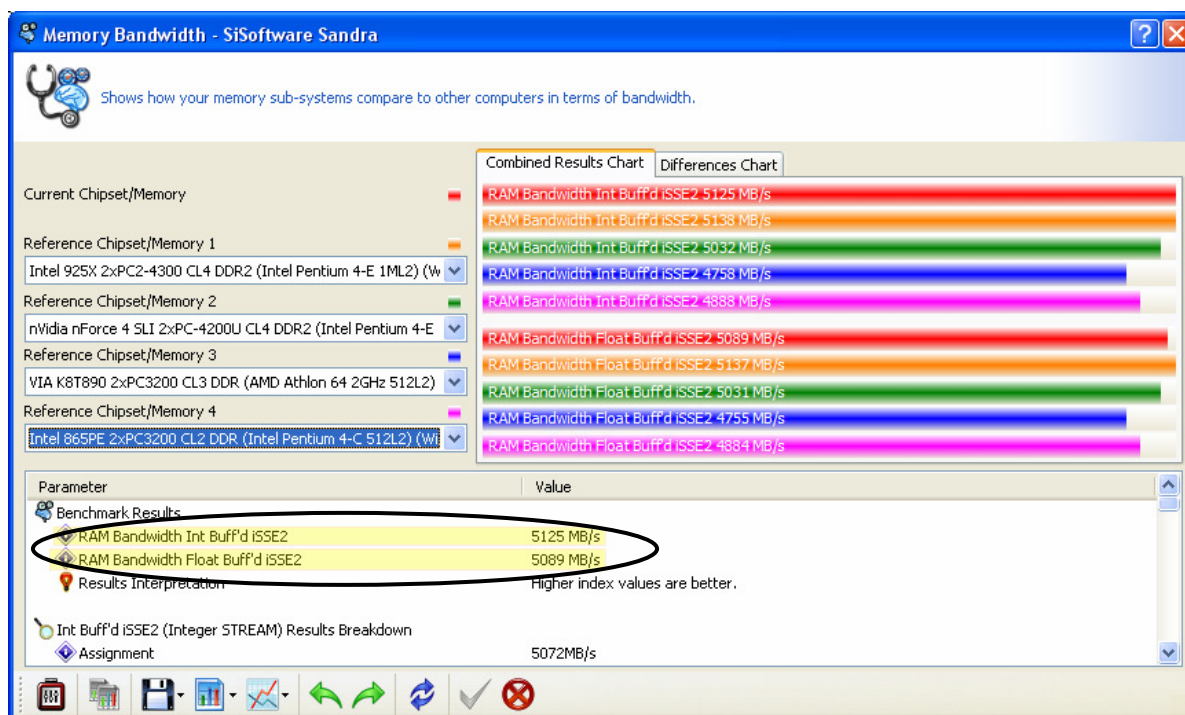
Memory Bandwidth - SiSoftware Sandra

Shows how your memory sub-systems compare to other computers in terms of bandwidth.

Combined Results Chart | Differences Chart

Current Chipset/Memory

Reference Chipset/Memory 1
Intel 925X 2xPC2-4300 CL4 DDR2 (Intel Pentium 4-E 1ML2) (W

Reference Chipset/Memory 2
nVidia nForce 4 SLI 2xPC-4200U CL4 DDR2 (Intel Pentium 4-E

Reference Chipset/Memory 3
VIA K8T890 2xPC3200 CL3 DDR (AMD Athlon 64 2GHz 512L2)

Reference Chipset/Memory 4
Intel 865PE 2xPC3200 CL2 DDR (Intel Pentium 4-C 512L2) (Wi

RAM Bandwidth Int Buff'd iSSE2 5125 MB/s
RAM Bandwidth Int Buff'd iSSE2 5138 MB/s
RAM Bandwidth Int Buff'd iSSE2 5032 MB/s
RAM Bandwidth Int Buff'd iSSE2 4758 MB/s
RAM Bandwidth Int Buff'd iSSE2 4888 MB/s
RAM Bandwidth Float Buff'd iSSE2 5089 MB/s
RAM Bandwidth Float Buff'd iSSE2 5137 MB/s
RAM Bandwidth Float Buff'd iSSE2 5031 MB/s
RAM Bandwidth Float Buff'd iSSE2 4755 MB/s
RAM Bandwidth Float Buff'd iSSE2 4884 MB/s

| Parameter | Value |
|---|---|
| Benchmark Results | |
| RAM Bandwidth Int Buff'd iSSE2 | 5125 MB/s |
| RAM Bandwidth Float Buff'd iSSE2 | 5089 MB/s |
| Results Interpretation | Higher index values are better. |
| Int Buff'd iSSE2 (Integer STREAM) Results Breakdown | |
| Assignment | 5072MB/s |